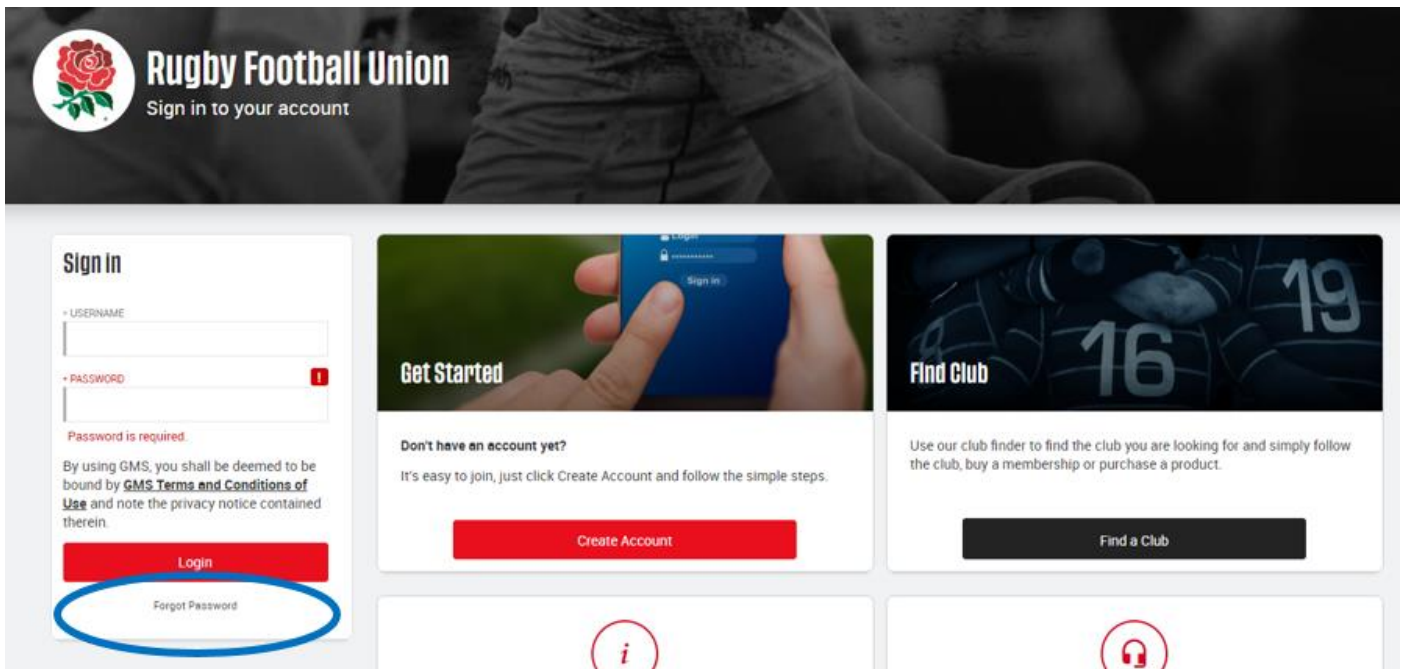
Rugby Football Union
Sign in to your account

Sign in

• USERNAME

• PASSWORD

!

Password is required.

By using GMS, you shall be deemed to be bound by **GMS Terms and Conditions of Use** and note the privacy notice contained therein.

Login

Forgot Password

Login

Sign in

Get Started

Don't have an account yet?

It's easy to join, just click Create Account and follow the simple steps.

Create Account

16 19

Find Club

Use our club finder to find the club you are looking for and simply follow the club, buy a membership or purchase a product.

Find a Club

i